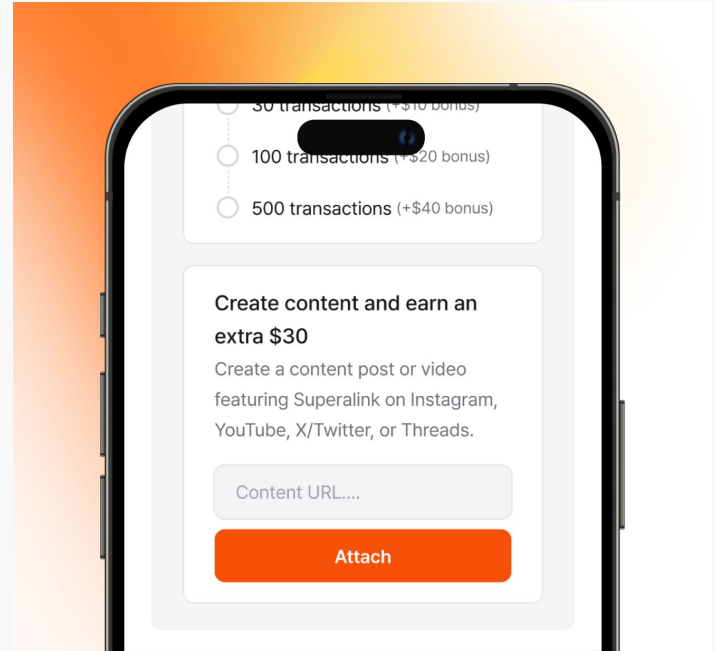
30 transactions (+$10 bonus)

100 transactions (+$20 bonus)

500 transactions (+$40 bonus)

Create content and earn an extra $30

Create a content post or video featuring Superalink on Instagram, YouTube, X/Twitter, or Threads.

Content URL....

Attach